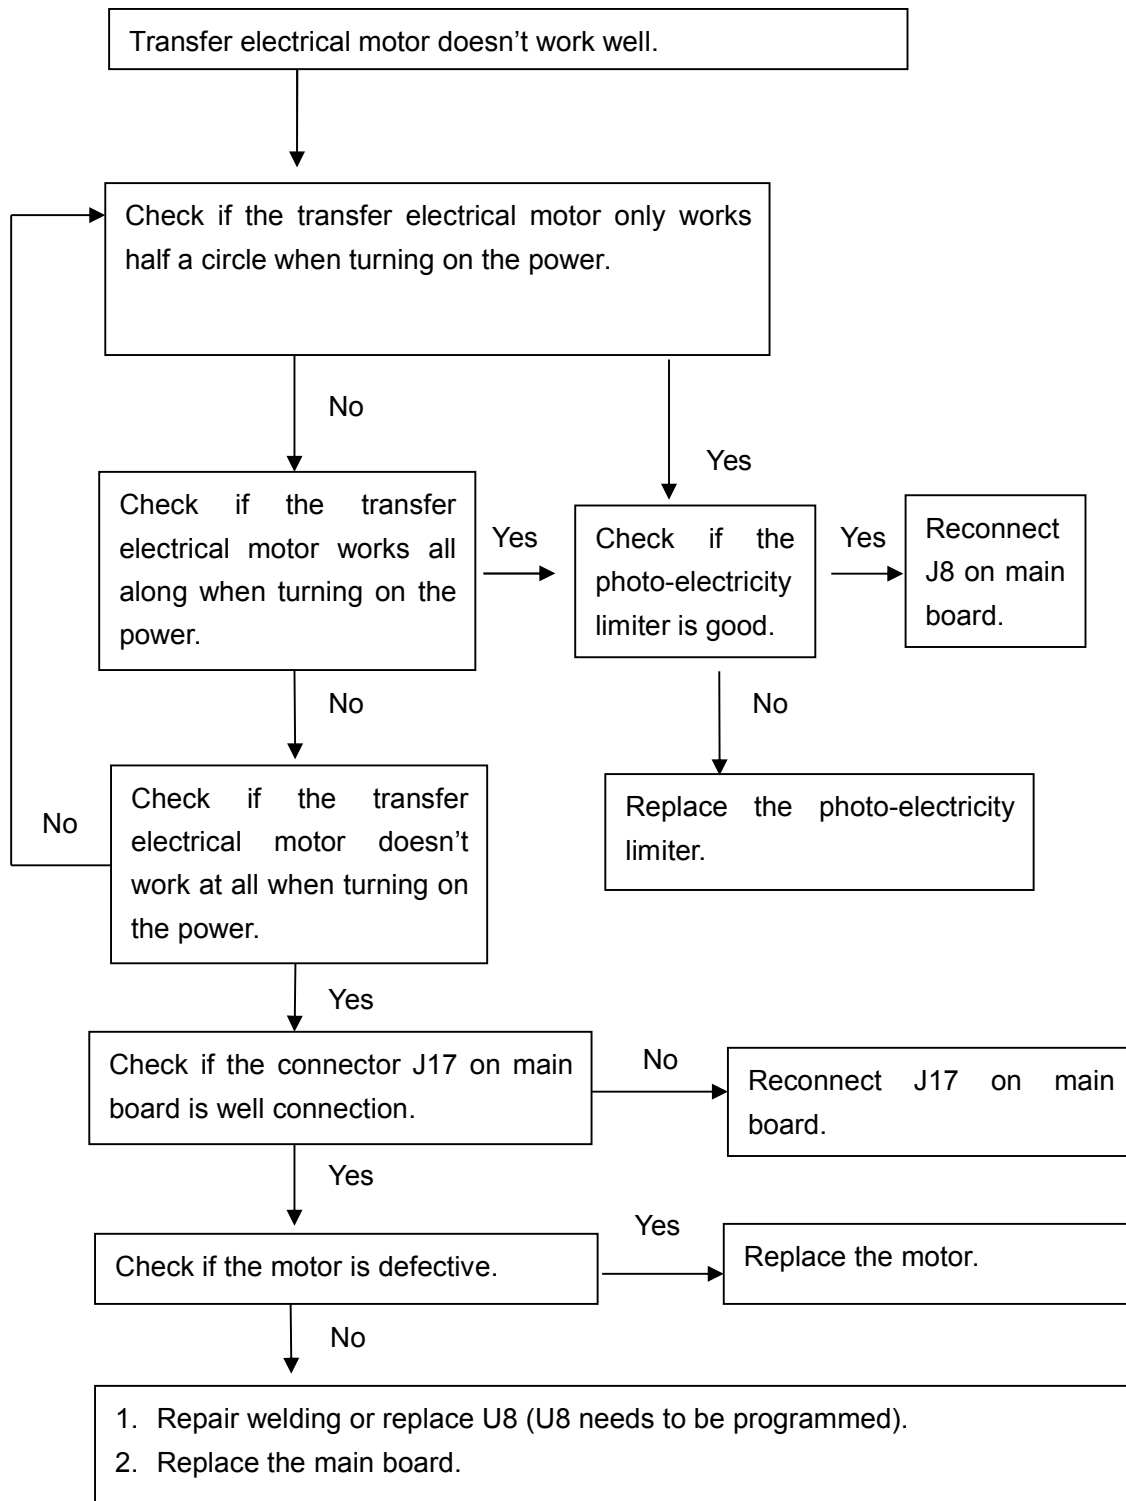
Transfer electrical motor doesn’t work well.

Check if the transfer electrical motor only works half a circle when turning on the power.

No

Yes

Check if the transfer electrical motor works all along when turning on the power.

Yes

Check if the photo-electricity limiter is good.

Yes

Reconnect J8 on main board.

No

No

Replace the photo-electricity limiter.

No

Check if the transfer electrical motor doesn’t work at all when turning on the power.

Yes

Check if the connector J17 on main board is well connection.

No

Reconnect J17 on main board.

Yes

Yes

Check if the motor is defective.

Replace the motor.

No

1. Repair welding or replace U8 (U8 needs to be programmed).
2. Replace the main board.